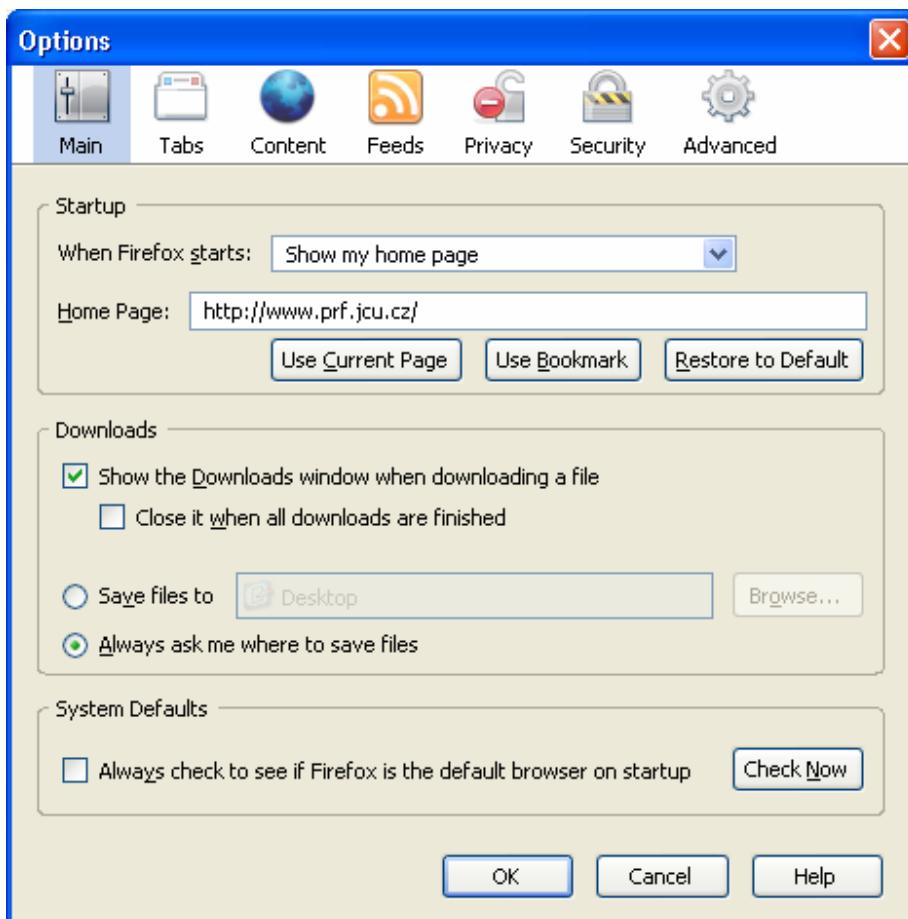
Options

Main Tabs Content Feeds Privacy Security Advanced

Startup

When Firefox starts: Show my home page

Home Page: http://www.prf.jcu.cz/

Use Current Page | Use Bookmark | Restore to Default

Downloads

Show the Downloads window when downloading a file

Close it when all downloads are finished

Save files to Desktop Browse...

Always ask me where to save files

System Defaults

Always check to see if Firefox is the default browser on startup Check Now

OK Cancel Help